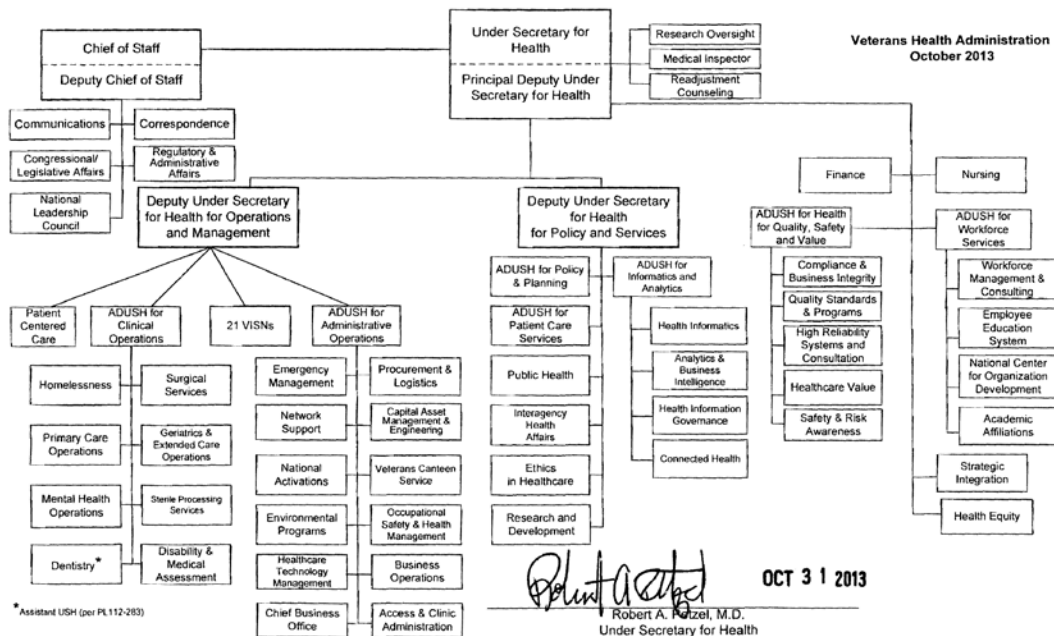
Veterans Health Administration
October 2013

Chief of Staff

Deputy Chief of Staff

Under Secretary for Health

Principal Deputy Under Secretary for Health

Research Oversight

Medical Inspector

Readjustment Counseling

Communications

Correspondence

Congressional/ Legislative Affairs

Regulatory & Administrative Affairs

National Leadership Council

Deputy Under Secretary for Health for Operations and Management

Deputy Under Secretary for Health for Policy and Services

Finance

Nursing

ADUSH for Health for Quality, Safety and Value

ADUSH for Workforce Services

Patient Centered Care

ADUSH for Clinical Operations

21 VISNs

ADUSH for Administrative Operations

Homelessness

Surgical Services

Primary Care Operations

Geriatrics & Extended Care Operations

Mental Health Operations

Sterile Processing Services

Dentistry*

Disability & Medical Assessment

Emergency Management

Procurement & Logistics

Network Support

Capital Asset Management & Engineering

National Activations

Veterans Canteen Service

Environmental Programs

Occupational Safety & Health Management

Healthcare Technology Management

Business Operations

Chief Business Office

Access & Clinic Administration

ADUSH for Policy & Planning

ADUSH for Informatics and Analytics

ADUSH for Patient Care Services

Health Informatics

Public Health

Analytics & Business Intelligence

Interagency Health Affairs

Health Information Governance

Ethics in Healthcare

Connected Health

Research and Development

Compliance & Business Integrity

Quality Standards & Programs

High Reliability Systems and Consultation

Healthcare Value

Safety & Risk Awareness

Workforce Management & Consulting

Employee Education System

National Center for Organization Development

Academic Affiliations

Strategic Integration

Health Equity

*Assistant USH (per PL112-283)

OCT 3 1 2013

Robert A. Petzel, M.D.
Under Secretary for Health